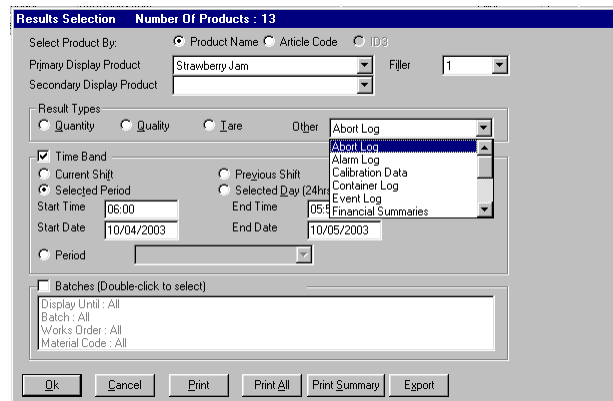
Results Selection Number Of Products : 13

Select Product By: Product Name Article Code ID3

Primary Display Product Strawberry Jam Filler 1

Secondary Display Product

Result Types

Quantity Quality Tare Other Abort Log

Abort Log
Alarm Log
Calibration Data
Container Log
Event Log
Financial Summaries

Time Band

Current Shift Previous Shift

Selected Period Selected Day (24hrs

Start Time 06:00 End Time 05:5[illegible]

Start Date 10/04/2003 End Date 10/05/2003

Period

Batches (Double-click to select)

Display Until : All
Batch : All
Works Order : All
Material Code : All

Ok Cancel Print Print All Print Summary Export